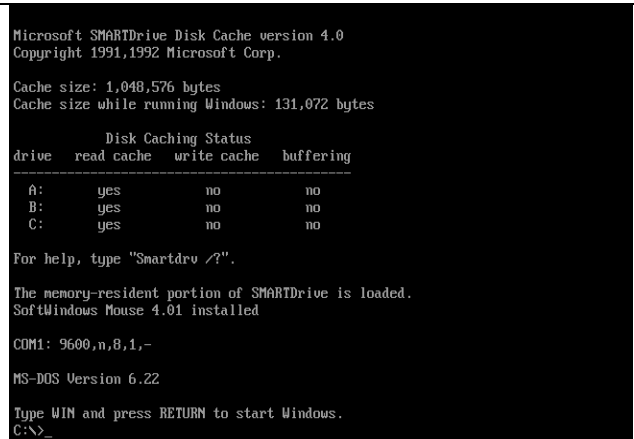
Microsoft SMARTDrive Disk Cache version 4.0
Copyright 1991,1992 Microsoft Corp.

Cache size: 1,048,576 bytes
Cache size while running Windows: 131,072 bytes

Disk Caching Status

| drive | read cache | write cache | buffering |
|---|---|---|---|
| A: | yes | no | no |
| B: | yes | no | no |
| C: | yes | no | no |

For help, type "Smartdrv /?".

The memory-resident portion of SMARTDrive is loaded.
SoftWindows Mouse 4.01 installed

COM1: 9600,n,8,1,-

MS-DOS Version 6.22

Type WIN and press RETURN to start Windows.
C:\>_